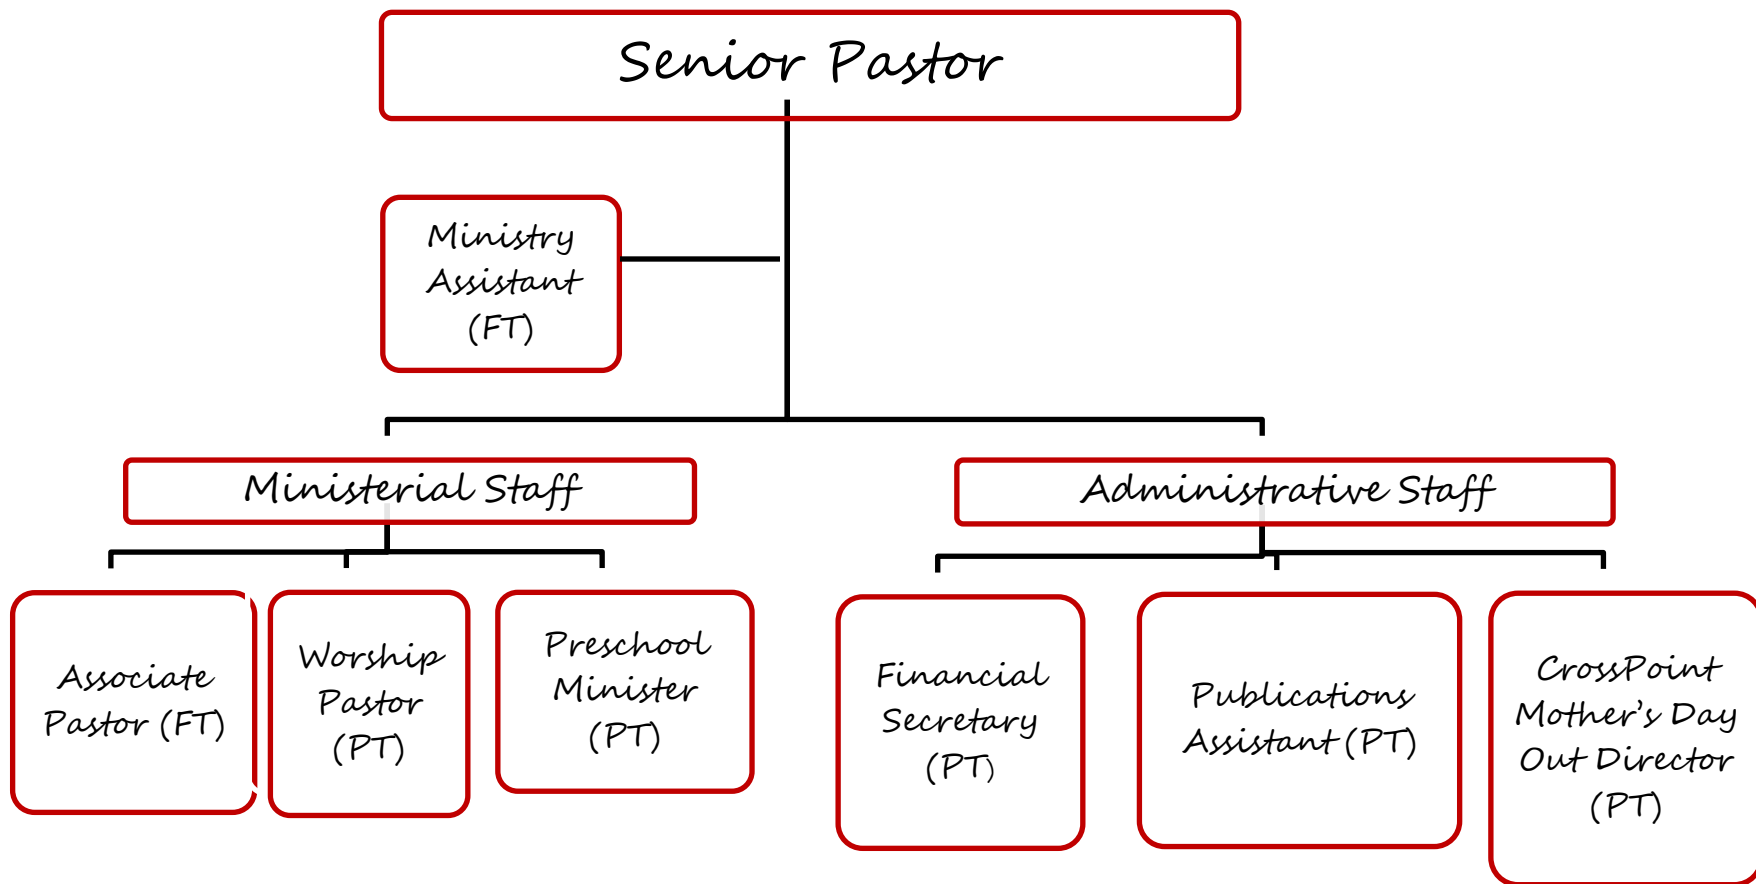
Senior Pastor

Ministry Assistant (FT)

Ministerial Staff

Administrative Staff

Associate Pastor (FT)

Worship Pastor (PT)

Preschool Minister (PT)

Financial Secretary (PT)

Publications Assistant (PT)

CrossPoint Mother's Day Out Director (PT)